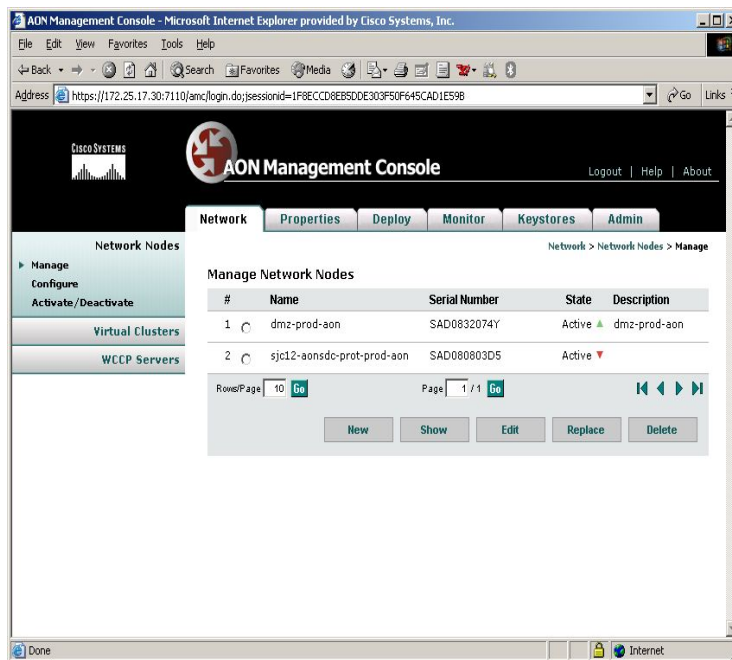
AON Management Console - Microsoft Internet Explorer provided by Cisco Systems, Inc.

File Edit View Favorites Tools Help

Back Search Favorites Media

Address https://172.25.17.30:7110/amc/login.do;jsessionid=1F8ECCD8EB5DDE303F50F645CAD1E59B Go Links

CISCO SYSTEMS

AON Management Console

Logout | Help | About

Network Properties Deploy Monitor Keystores Admin

Network Nodes
Manage
Configure
Activate/Deactivate

Virtual Clusters

WCCP Servers

Network > Network Nodes > Manage

Manage Network Nodes

| # | Name | Serial Number | State | Description |
|---|---|---|---|---|
| 1 | dmz-prod-aon | SAD0832074Y | Active | dmz-prod-aon |
| 2 | sjc12-aonsdc-prot-prod-aon | SAD080803D5 | Active | |

Rows/Page 10 Go

Page 1 / 1 Go

New Show Edit Replace Delete

Done

Internet